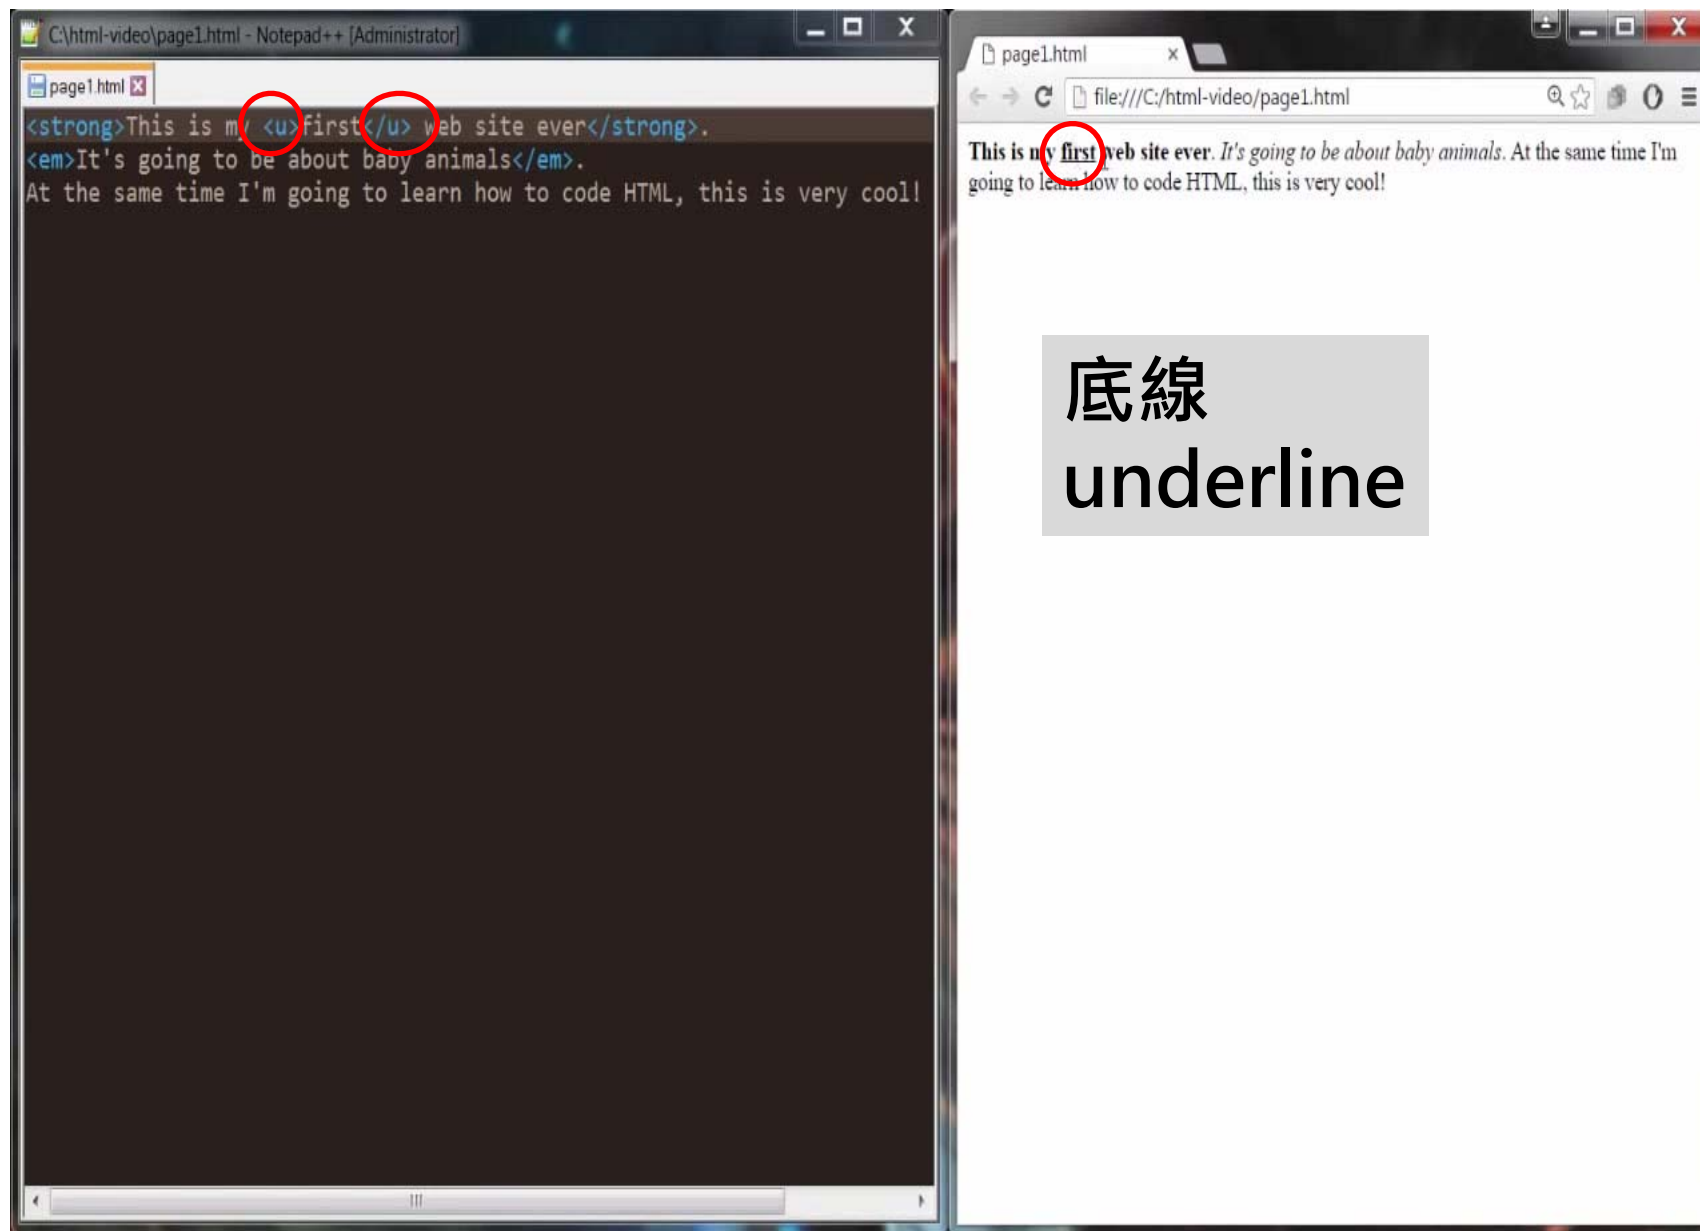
C:\html-video\page1.html - Notepad++ [Administrator]

page1.html

<strong>This is my <u>first</u> web site ever</strong>.
<em>It's going to be about baby animals</em>.
At the same time I'm going to learn how to code HTML, this is very cool!

page1.html ×

file:///C:/html-video/page1.html

This is my first web site ever. It's going to be about baby animals. At the same time I'm going to learn how to code HTML, this is very cool!

底線
underline